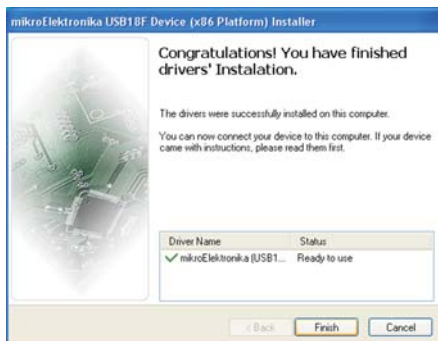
mikroElektronika USB18F Device (x86 Platform) Installer

Congratulations! You have finished drivers' Instalation.

The drivers were successfully installed on this computer.

You can now connect your device to this computer. If your device came with instructions, please read them first.

| Driver Name | Status |
|---|---|
| ✓ mikroElektronika (USB1... | Ready to use |

< Back Finish Cancel